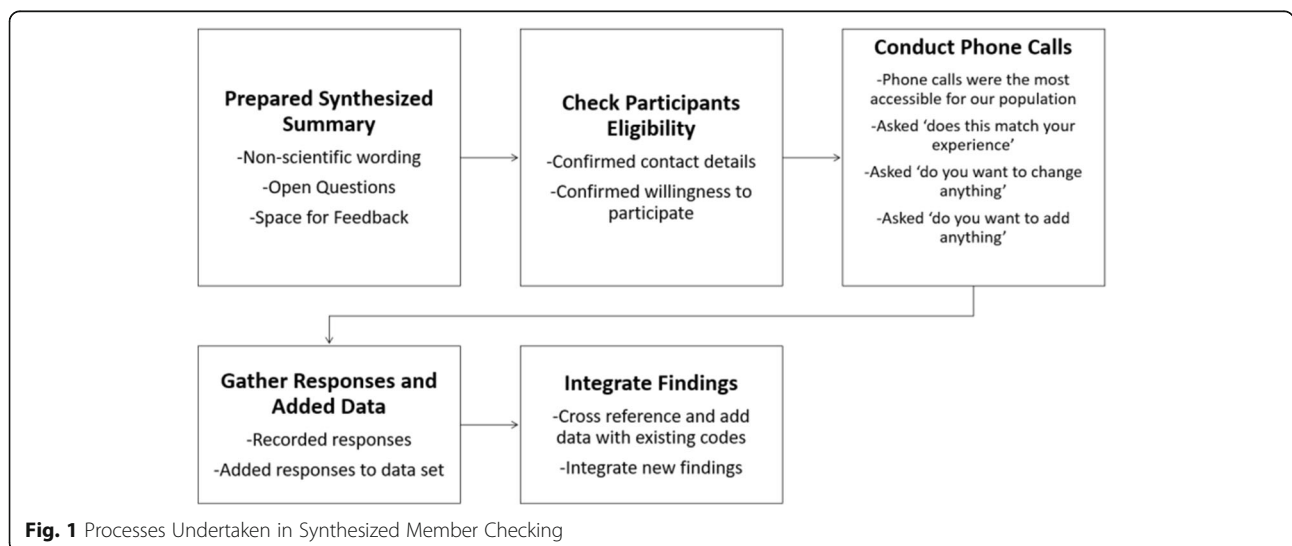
**Prepared Synthesized Summary**
-Non-scientific wording
-Open Questions
-Space for Feedback

**Check Participants Eligibility**
-Confirmed contact details
-Confirmed willingness to participate

**Conduct Phone Calls**
-Phone calls were the most accessible for our population
-Asked 'does this match your experience'
-Asked 'do you want to change anything'
-Asked 'do you want to add anything'

**Gather Responses and Added Data**
-Recorded responses
-Added responses to data set

**Integrate Findings**
-Cross reference and add data with existing codes
-Integrate new findings

**Fig. 1** Processes Undertaken in Synthesized Member Checking